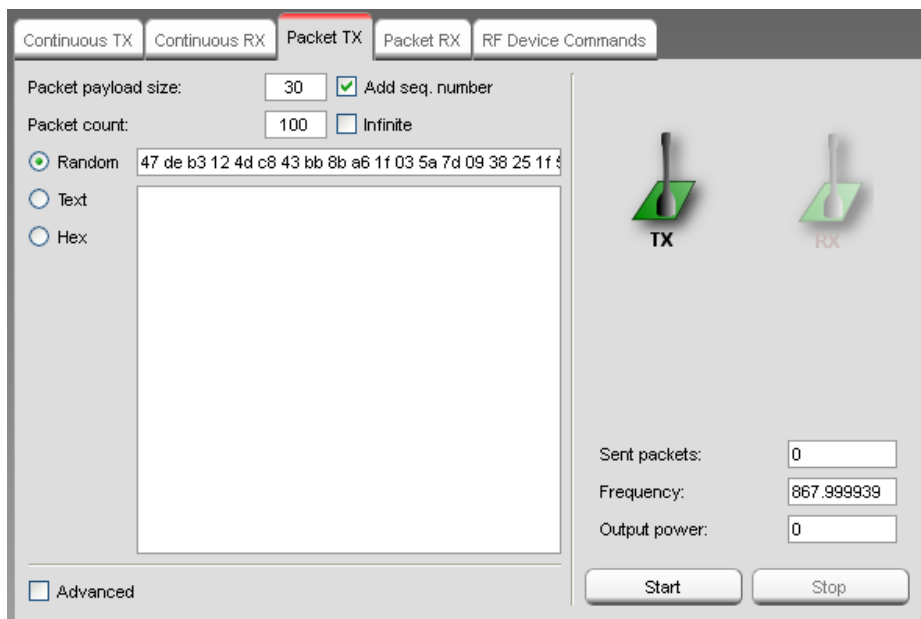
Continuous TX | Continuous RX | Packet TX | Packet RX | RF Device Commands

Packet payload size: 30 Add seq. number

Packet count: 100 Infinite

Random 47 de b3 12 4d c8 43 bb 8b a6 1f 03 5a 7d 09 38 25 1f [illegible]

Text

Hex

TX

RX

Sent packets: 0

Frequency: 867.999939

Output power: 0

Advanced

Start

Stop